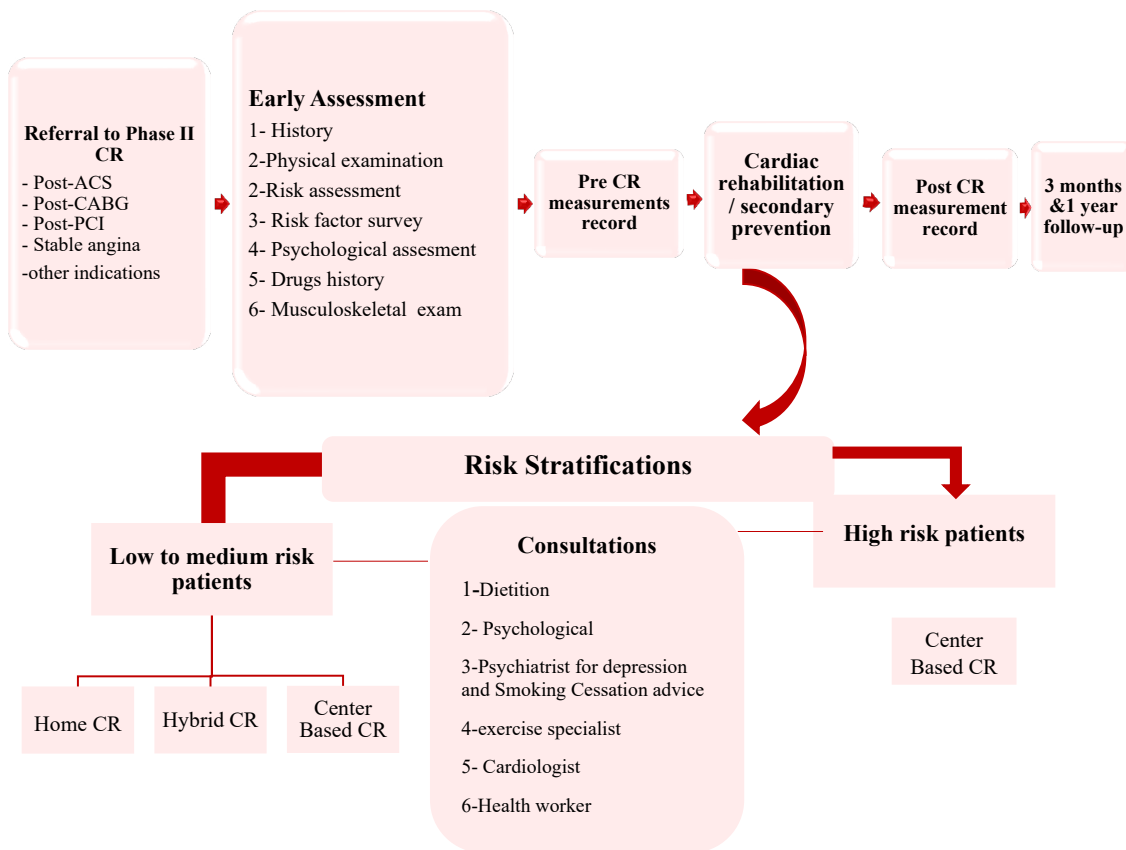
Referral to Phase II CR
- Post-ACS
- Post-CABG
- Post-PCI
- Stable angina
-other indications

Early Assessment
1- History
2-Physical examination
2-Risk assessment
3- Risk factor survey
4- Psychological assesment
5- Drugs history
6- Musculoskeletal exam

Pre CR measurements record

Cardiac rehabilitation / secondary prevention

Post CR measurement record

3 months &1 year follow-up

Risk Stratifications

Low to medium risk patients

Consultations
1-Dietition
2- Psychological
3-Psychiatrist for depression and Smoking Cessation advice
4-exercise specialist
5- Cardiologist
6-Health worker

High risk patients

Center Based CR

Home CR

Hybrid CR

Center Based CR